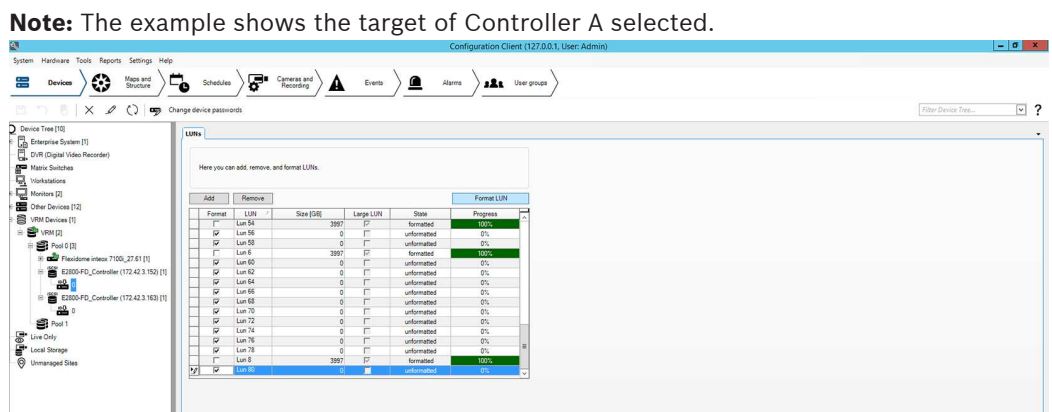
**Note:** The example shows the target of Controller A selected.

Configuration Client (127.0.0.1, User: Admin)

System Hardware Tools Reports Settings Help

Devices Maps and Structure Schedules Cameras and Recording Events Alarms User groups

Change device passwords

Filter Device Tree...

Device Tree [10]
Enterprise System [1]
DVR (Digital Video Recorder)
Matrix Switches
Workstations
Monitors [2]
Other Devices [12]
VRM Devices [1]
VRM [2]
Pool 0 [3]
Flexidome inteox 7100i_27.61 [1]
E2800-FD_Controller (172.42.3.152) [1]
0
E2800-FD_Controller (172.42.3.163) [1]
0
Pool 1
Live Only
Local Storage
Unmanaged Sites

LUNs

Here you can add, remove, and format LUNs.

Add Remove Format LUN

| Format | LUN | Size [GB] | Large LUN | State | Progress |
|---|---|---|---|---|---|
| ☐ | Lun 54 | 3997 | ☑ | formatted | 100% |
| ☑ | Lun 56 | 0 | ☐ | unformatted | 0% |
| ☑ | Lun 58 | 0 | ☐ | unformatted | 0% |
| ☐ | Lun 6 | 3997 | ☑ | formatted | 100% |
| ☑ | Lun 60 | 0 | ☐ | unformatted | 0% |
| ☑ | Lun 62 | 0 | ☐ | unformatted | 0% |
| ☑ | Lun 64 | 0 | ☐ | unformatted | 0% |
| ☑ | Lun 66 | 0 | ☐ | unformatted | 0% |
| ☑ | Lun 68 | 0 | ☐ | unformatted | 0% |
| ☑ | Lun 70 | 0 | ☐ | unformatted | 0% |
| ☑ | Lun 72 | 0 | ☐ | unformatted | 0% |
| ☑ | Lun 74 | 0 | ☐ | unformatted | 0% |
| ☑ | Lun 76 | 0 | ☐ | unformatted | 0% |
| ☑ | Lun 78 | 0 | ☐ | unformatted | 0% |
| ☐ | Lun 8 | 3997 | ☑ | formatted | 100% |
| ☑ | Lun 80 | 0 | ☐ | unformatted | 0% |